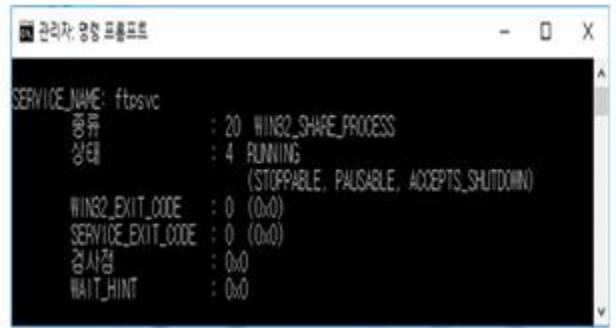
관리자: 명령 프롬프트

SERVICE_NAME: ftpsvc
종류 : 20 WIN32_SHARE_PROCESS
상태 : 4 RUNNING
(STOPPABLE, PAUSABLE, ACCEPTS_SHUTDOWN)
WIN32_EXIT_CODE : 0 (0x0)
SERVICE_EXIT_CODE : 0 (0x0)
검사점 : 0x0
WAIT_HINT : 0x0